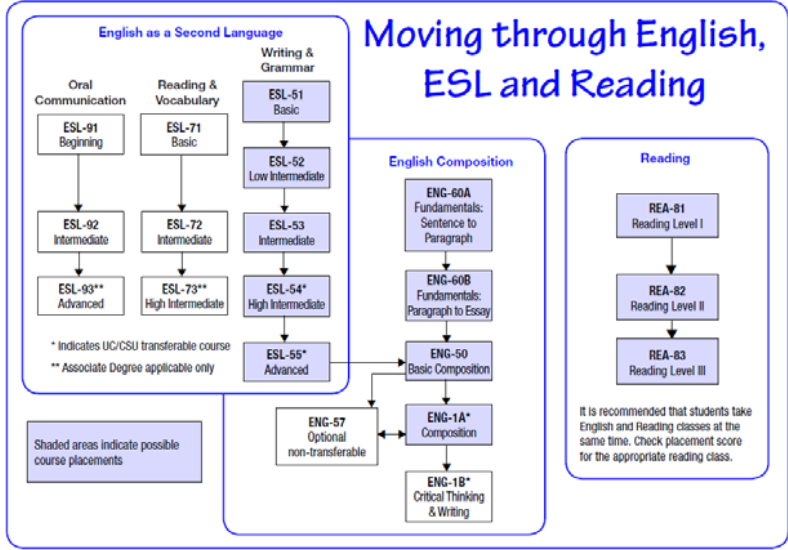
Moving through English, ESL and Reading

English as a Second Language

Oral Communication

ESL-91
Beginning

ESL-92
Intermediate

ESL-93**
Advanced

Reading & Vocabulary

ESL-71
Basic

ESL-72
Intermediate

ESL-73**
High Intermediate

Writing & Grammar

ESL-51
Basic

ESL-52
Low Intermediate

ESL-53
Intermediate

ESL-54*
High Intermediate

ESL-55*
Advanced

* Indicates UC/CSU transferable course

** Associate Degree applicable only

English Composition

ENG-60A
Fundamentals: Sentence to Paragraph

ENG-60B
Fundamentals: Paragraph to Essay

ENG-50
Basic Composition

ENG-57
Optional non-transferable

ENG-1A*
Composition

ENG-1B*
Critical Thinking & Writing

Reading

REA-81
Reading Level I

REA-82
Reading Level II

REA-83
Reading Level III

It is recommended that students take English and Reading classes at the same time. Check placement score for the appropriate reading class.

Shaded areas indicate possible course placements